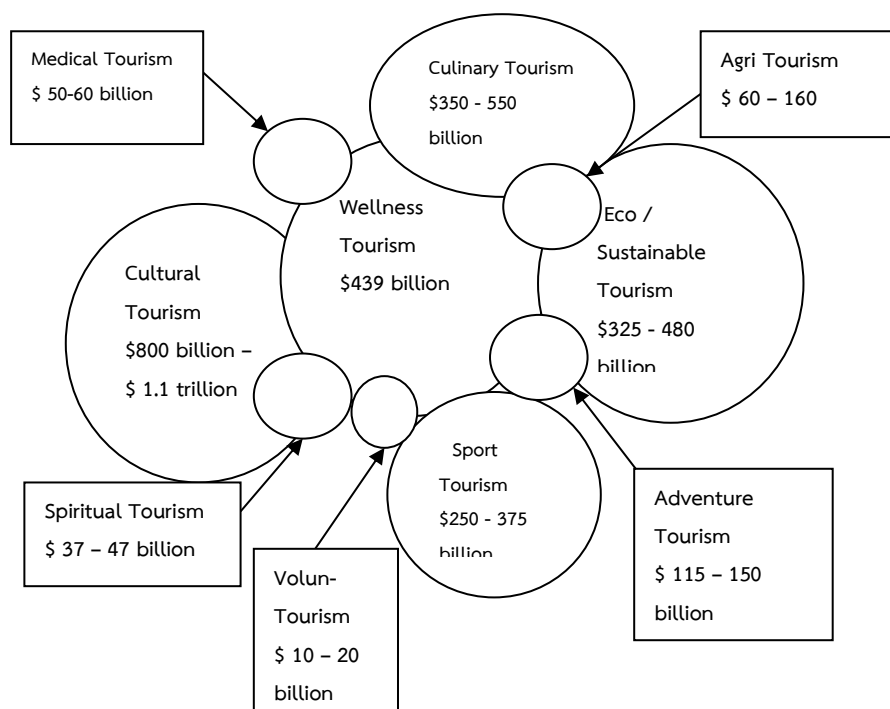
Medical Tourism
$ 50-60 billion

Culinary Tourism
$350 - 550 billion

Agri Tourism
$ 60 – 160

Wellness Tourism
$439 billion

Eco / Sustainable Tourism
$325 - 480 billion

Cultural Tourism
$800 billion – $ 1.1 trillion

Sport Tourism
$250 - 375 billion

Spiritual Tourism
$ 37 – 47 billion

Adventure Tourism
$ 115 – 150 billion

Volun-Tourism
$ 10 – 20 billion